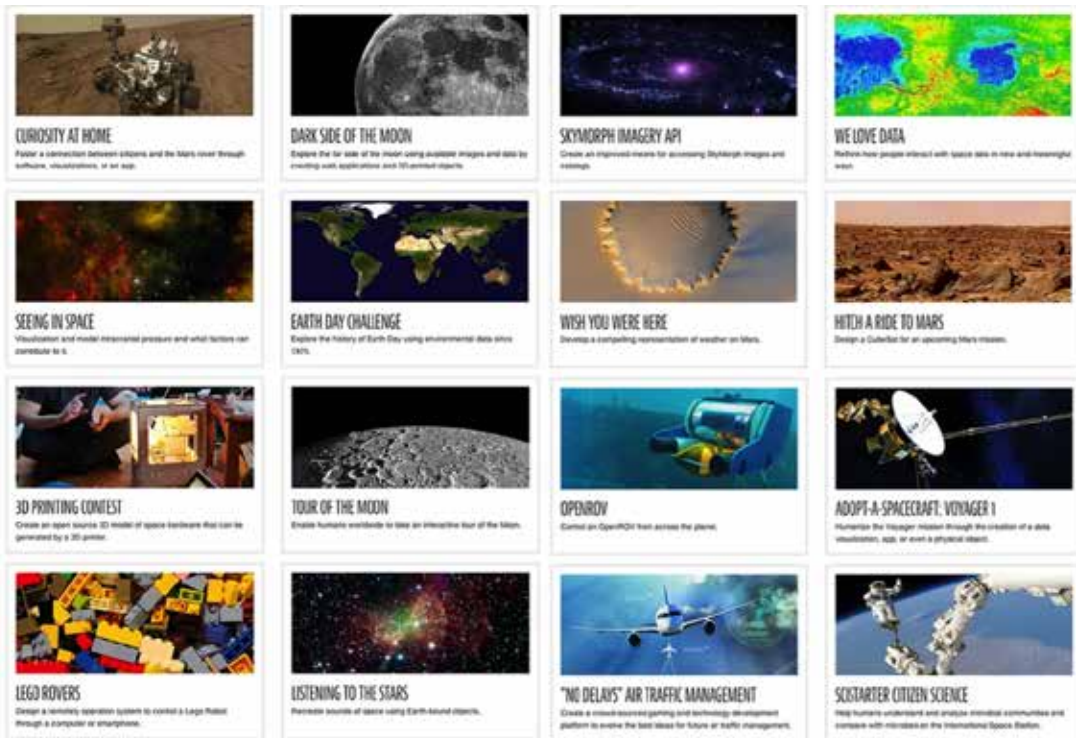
CURIOSITY AT HOME
Foster a connection between citizens and the Mars rover through software, visualizations, or an app.

DARK SIDE OF THE MOON
Explore the far side of the moon using available images and data by creating web applications and 3D-printed objects.

SKYMORPH IMAGERY API
Create an improved means for accessing Skymorph images and catalogs.

WE LOVE DATA
Rethink how people interact with space data in new and meaningful ways.

SEEING IN SPACE
Visualization and model intracranial pressure and what factors can contribute to it.

EARTH DAY CHALLENGE
Explore the history of Earth Day using environmental data since 1970.

WISH YOU WERE HERE
Develop a compelling representation of weather on Mars.

HITCH A RIDE TO MARS
Design a CubeSat for an upcoming Mars mission.

3D PRINTING CONTEST
Create an open source 3D model of space hardware that can be generated by a 3D printer.

TOUR OF THE MOON
Enable humans worldwide to take an interactive tour of the Moon.

OPENROV
Control an OpenROV from across the planet.

ADOPT-A-SPACECRAFT: VOYAGER 1
Humanize the Voyager mission through the creation of a data visualization, app, or even a physical object.

LEGO ROVERS
Design a remotely operation system to control a Lego Robot through a computer or smartphone.

LISTENING TO THE STARS
Recreate sounds of space using Earth-bound objects.

"NO DELAYS" AIR TRAFFIC MANAGEMENT
Create a crowd-sourced gaming and technology development platform to evolve the best ideas for future air traffic management.

SCISTARTER CITIZEN SCIENCE
Help humans understand and analyze microbial communities and compare with microbes on the International Space Station.